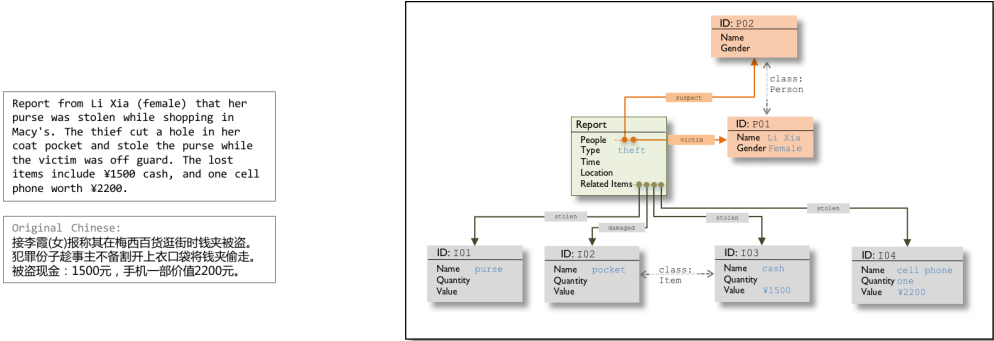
Report from Li Xia (female) that her purse was stolen while shopping in Macy's. The thief cut a hole in her coat pocket and stole the purse while the victim was off guard. The lost items include ¥1500 cash, and one cell phone worth ¥2200.

Original Chinese:
接李霞(女)报称其在梅西百货逛街时钱夹被盗。犯罪份子趁事主不备割开上衣口袋将钱夹偷走。被盗现金：1500元，手机一部价值2200元。

ID: P02
Name
Gender

suspect

class: Person

Report
People
Type theft
Time
Location
Related Items

victim

ID: P01
Name Li Xia
Gender Female

stolen
damaged
stolen
stolen

ID: I01
Name purse
Quantity
Value

ID: I02
Name pocket
Quantity
Value

class: Item

ID: I03
Name cash
Quantity
Value ¥1500

ID: I04
Name cell phone
Quantity one
Value ¥2200